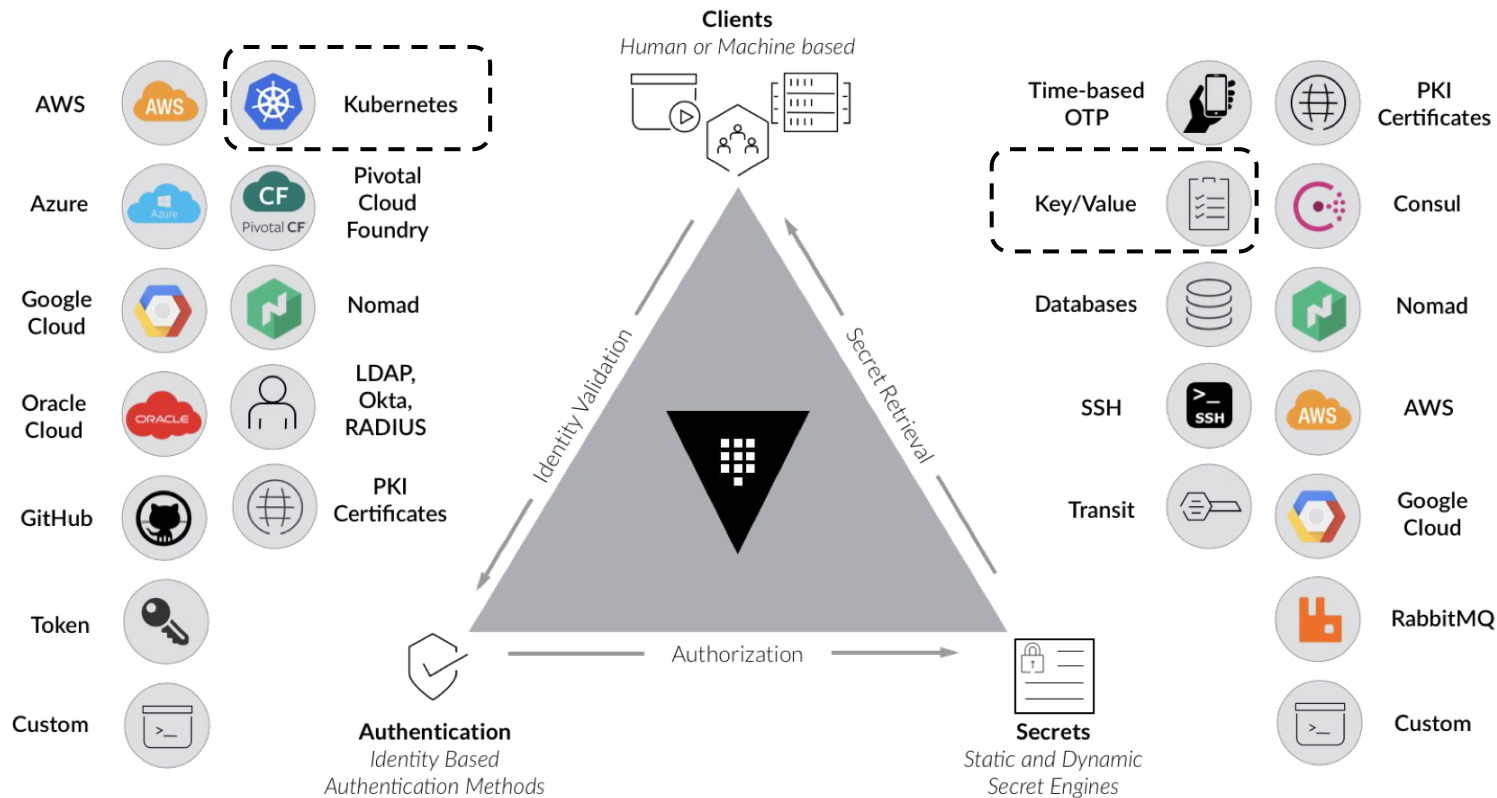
Clients
Human or Machine based

AWS
AWS
Kubernetes
Azure
Azure
CF
Pivotal CF
Pivotal Cloud Foundry
Google Cloud
Nomad
Oracle Cloud
ORACLE
LDAP, Okta, RADIUS
GitHub
PKI Certificates
Token
Custom
>_

Identity Validation
Secret Retrieval
Authorization

Authentication
Identity Based Authentication Methods

Secrets
Static and Dynamic Secret Engines

Time-based OTP
PKI Certificates
Key/Value
Consul
Databases
Nomad
SSH
>_
SSH
AWS
AWS
Transit
Google Cloud
RabbitMQ
Custom
>_